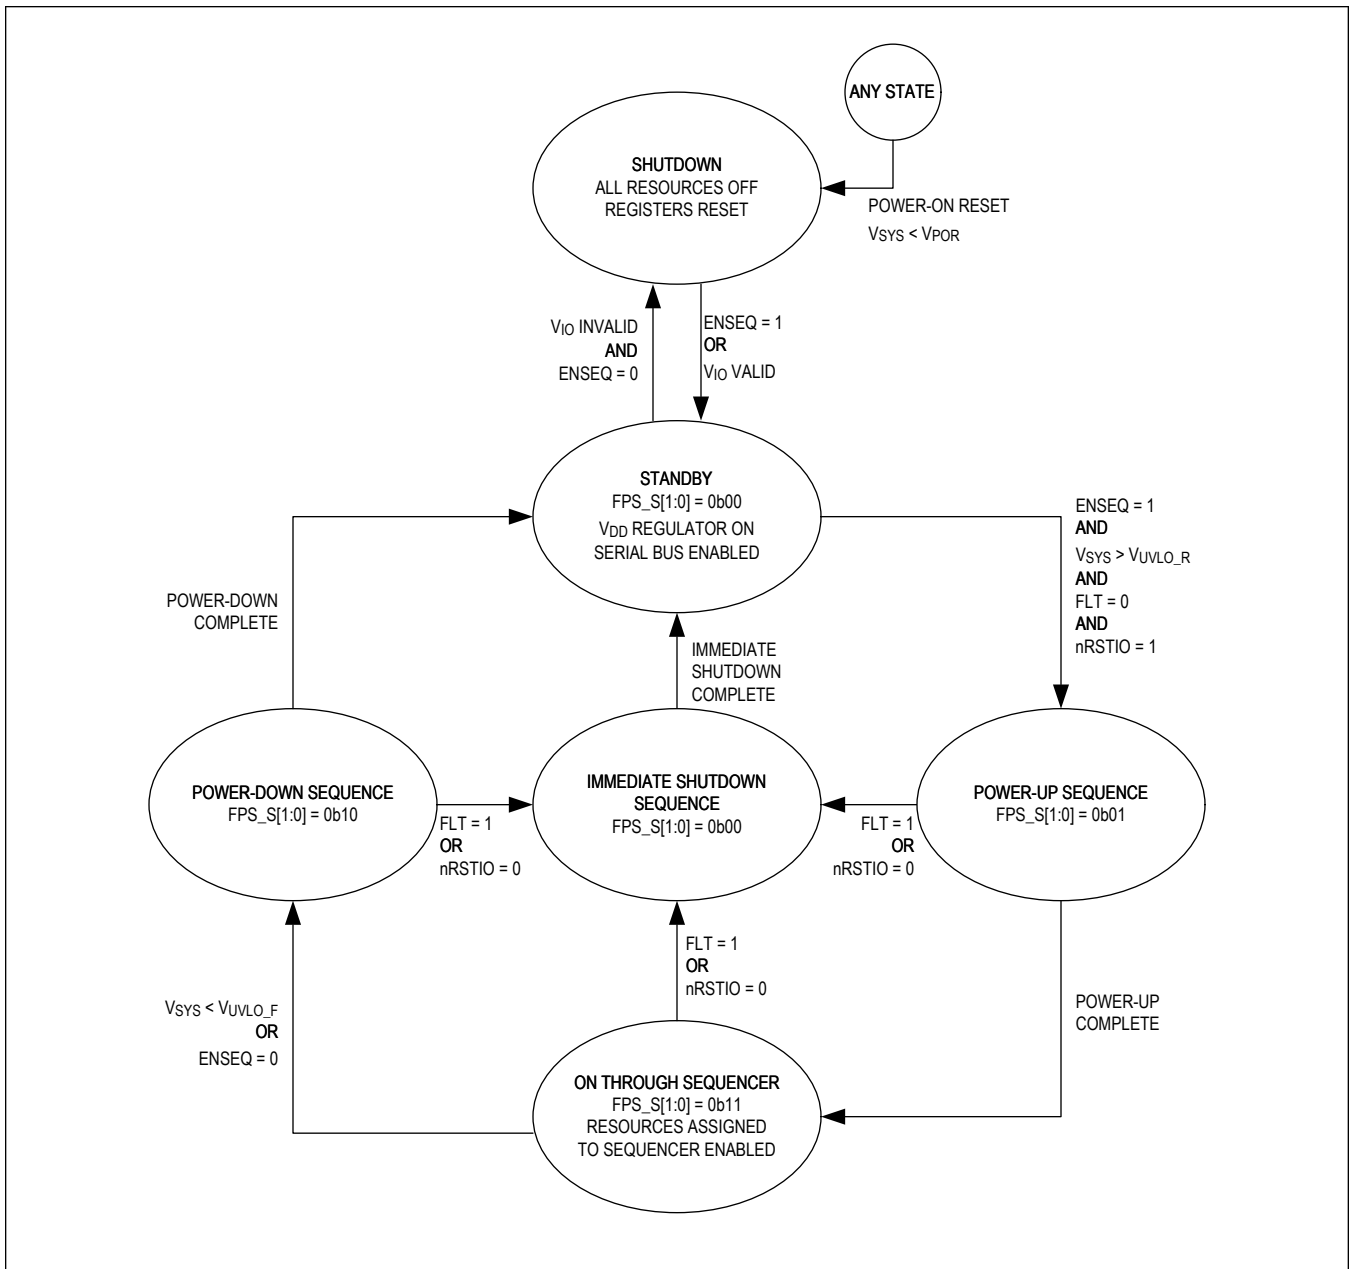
ANY STATE

SHUTDOWN
ALL RESOURCES OFF
REGISTERS RESET

POWER-ON RESET
$V_{SYS} < V_{POR}$

$V_{IO}$ INVALID
AND
ENSEQ = 0

ENSEQ = 1
OR
$V_{IO}$ VALID

STANDBY
FPS_S[1:0] = 0b00
$V_{DD}$ REGULATOR ON
SERIAL BUS ENABLED

ENSEQ = 1
AND
$V_{SYS} > V_{UVLO\_R}$
AND
FLT = 0
AND
nRSTIO = 1

POWER-DOWN
COMPLETE

IMMEDIATE
SHUTDOWN
COMPLETE

POWER-DOWN SEQUENCE
FPS_S[1:0] = 0b10

FLT = 1
OR
nRSTIO = 0

IMMEDIATE SHUTDOWN
SEQUENCE
FPS_S[1:0] = 0b00

FLT = 1
OR
nRSTIO = 0

POWER-UP SEQUENCE
FPS_S[1:0] = 0b01

FLT = 1
OR
nRSTIO = 0

$V_{SYS} < V_{UVLO\_F}$
OR
ENSEQ = 0

POWER-UP
COMPLETE

ON THROUGH SEQUENCER
FPS_S[1:0] = 0b11
RESOURCES ASSIGNED
TO SEQUENCER ENABLED